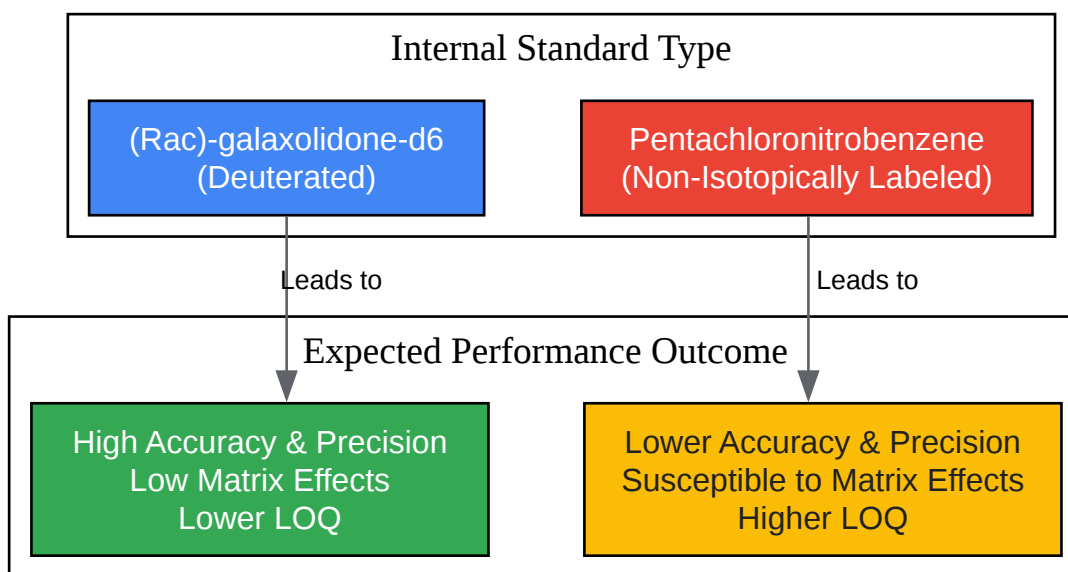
Internal Standard Type

(Rac)-galaxolidone-d6
(Deuterated)

Pentachloronitrobenzene
(Non-Isotopically Labeled)

Leads to

Leads to

Expected Performance Outcome

High Accuracy & Precision
Low Matrix Effects
Lower LOQ

Lower Accuracy & Precision
Susceptible to Matrix Effects
Higher LOQ